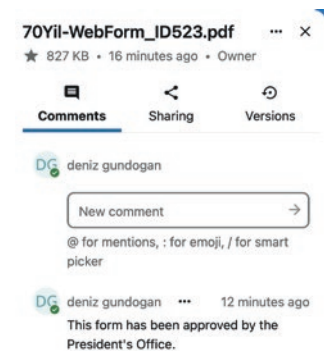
70Yil-WebForm_ID523.pdf ··· ×

★ 827 KB • 16 minutes ago • Owner

Comments Sharing Versions

DG deniz gundogan

New comment →

@ for mentions, : for emoji, / for smart picker

DG deniz gundogan ··· 12 minutes ago

This form has been approved by the President's Office.